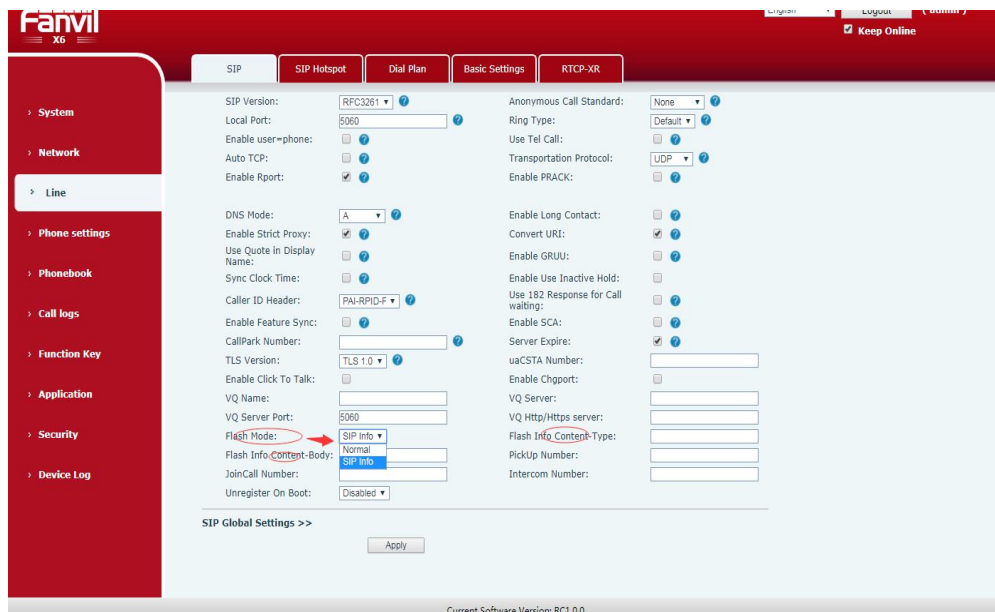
Fanvil
X6

English
Logout
(admin)
Keep Online

SIP
SIP Hotspot
Dial Plan
Basic Settings
RTCP-XR

› System
› Network
› Line
› Phone settings
› Phonebook
› Call logs
› Function Key
› Application
› Security
› Device Log

| | | | |
|---|---|---|---|
| SIP Version: | RFC3261 ▾ | Anonymous Call Standard: | None ▾ |
| Local Port: | 5060 | Ring Type: | Default ▾ |
| Enable user=phone: | | Use Tel Call: | |
| Auto TCP: | | Transportation Protocol: | UDP ▾ |
| Enable Rport: | | Enable PRACK: | |
| DNS Mode: | A ▾ | Enable Long Contact: | |
| Enable Strict Proxy: | | Convert URI: | |
| Use Quote in Display Name: | | Enable GRUU: | |
| Sync Clock Time: | | Enable Use Inactive Hold: | |
| Caller ID Header: | PAI-RPID-F ▾ | Use 182 Response for Call waiting: | |
| Enable Feature Sync: | | Enable SCA: | |
| CallPark Number: | | Server Expire: | |
| TLS Version: | TLS 1.0 ▾ | uaCSTA Number: | |
| Enable Click To Talk: | | Enable Chgport: | |
| VQ Name: | | VQ Server: | |
| VQ Server Port: | 5060 | VQ Http/Https server: | |
| Flash Mode: | SIP Info ▾ Normal SIP Info | Flash Info Content-Type: | |
| Flash Info Content-Body: | | PickUp Number: | |
| JoinCall Number: | | Intercom Number: | |
| Unregister On Boot: | Disabled ▾ | | |

SIP Global Settings >>

Apply

Current Software Version: RC1.0.0